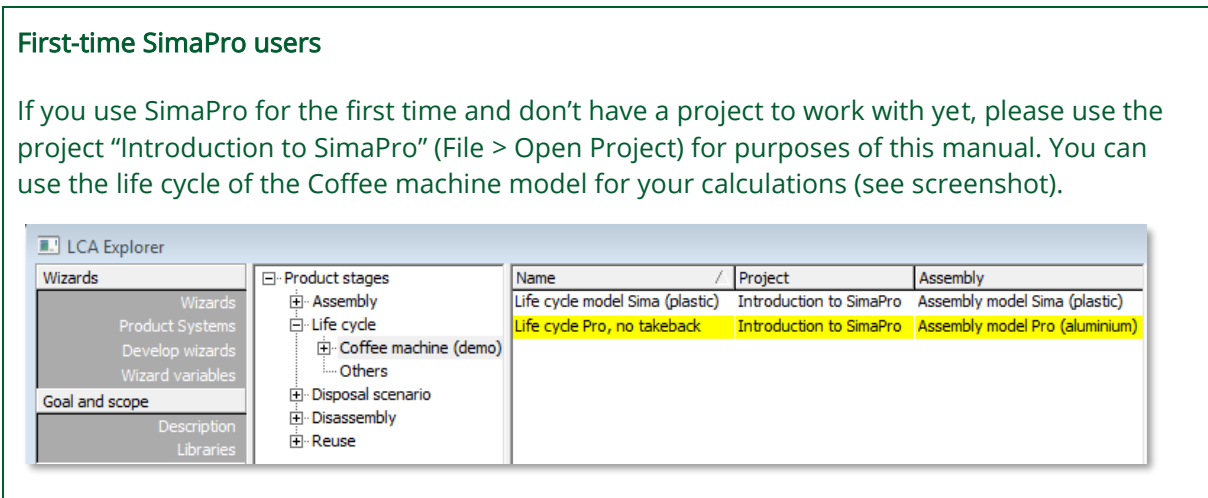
First-time SimaPro users

If you use SimaPro for the first time and don't have a project to work with yet, please use the project "Introduction to SimaPro" (File > Open Project) for purposes of this manual. You can use the life cycle of the Coffee machine model for your calculations (see screenshot).

LCA Explorer

Wizards
Wizards
Product Systems
Develop wizards
Wizard variables
Goal and scope
Description
Libraries

Product stages
Assembly
Life cycle
Coffee machine (demo)
Others
Disposal scenario
Disassembly
Reuse

| Name / | Project | Assembly |
|---|---|---|
| Life cycle model Sima (plastic) | Introduction to SimaPro | Assembly model Sima (plastic) |
| Life cycle Pro, no takeback | Introduction to SimaPro | Assembly model Pro (aluminium) |